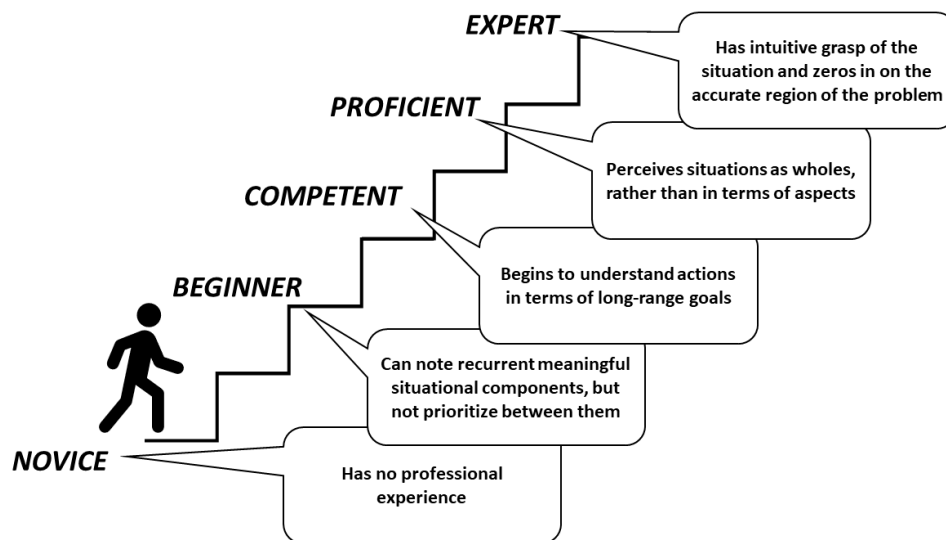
EXPERT

Has intuitive grasp of the situation and zeros in on the accurate region of the problem

PROFICIENT

Perceives situations as wholes, rather than in terms of aspects

COMPETENT

Begins to understand actions in terms of long-range goals

BEGINNER

Can note recurrent meaningful situational components, but not prioritize between them

NOVICE

Has no professional experience